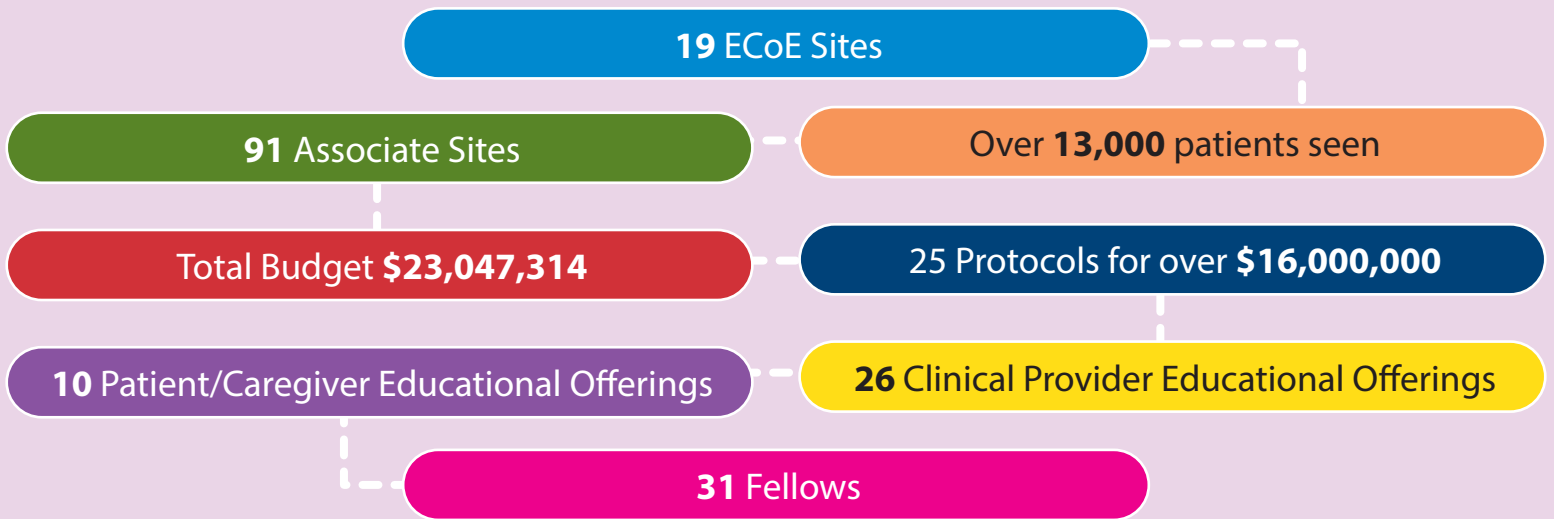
**19** ECoE Sites

Over **13,000** patients seen

**91** Associate Sites

Total Budget **$23,047,314**

25 Protocols for over **$16,000,000**

**26** Clinical Provider Educational Offerings

**10** Patient/Caregiver Educational Offerings

**31** Fellows